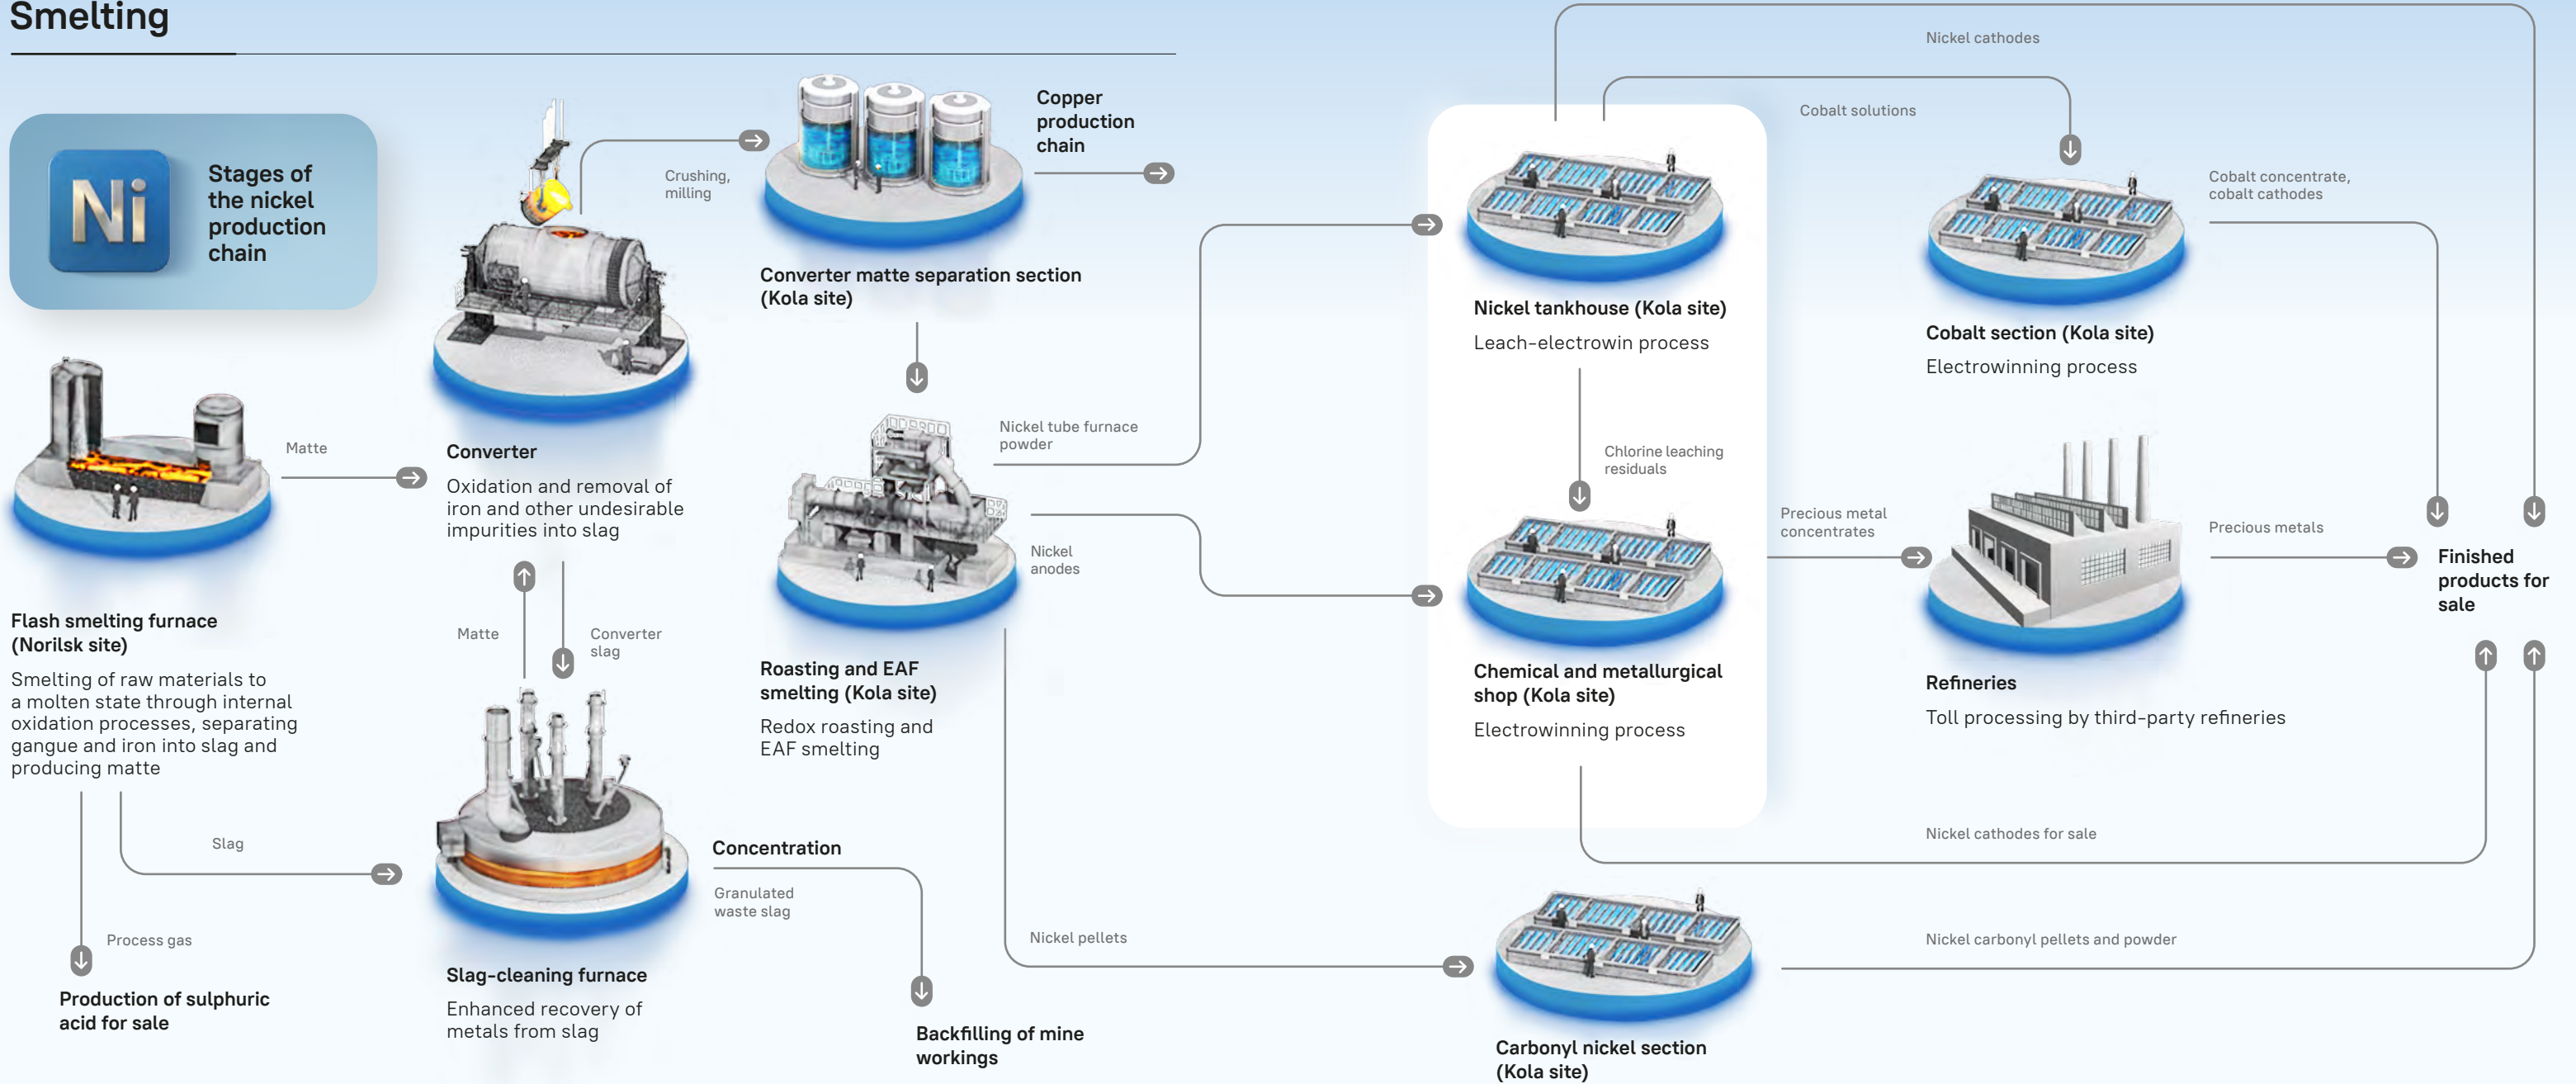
Smelting

Ni

Stages of the nickel production chain

Flash smelting furnace (Norilsk site)

Smelting of raw materials to a molten state through internal oxidation processes, separating gangue and iron into slag and producing matte

Matte

Slag

Process gas

Production of sulphuric acid for sale

Converter

Oxidation and removal of iron and other undesirable impurities into slag

Crushing, milling

Matte

Converter slag

Slag-cleaning furnace

Enhanced recovery of metals from slag

Concentration

Granulated waste slag

Backfilling of mine workings

Copper production chain

Converter matte separation section (Kola site)

Roasting and EAF smelting (Kola site)

Redox roasting and EAF smelting

Nickel tube furnace powder

Nickel anodes

Nickel pellets

Nickel tankhouse (Kola site)

Leach-electrowin process

Chlorine leaching residuals

Chemical and metallurgical shop (Kola site)

Electrowinning process

Carbonyl nickel section (Kola site)

Nickel cathodes

Cobalt solutions

Cobalt section (Kola site)

Electrowinning process

Cobalt concentrate, cobalt cathodes

Precious metal concentrates

Refineries

Toll processing by third-party refineries

Precious metals

Finished products for sale

Nickel cathodes for sale

Nickel carbonyl pellets and powder